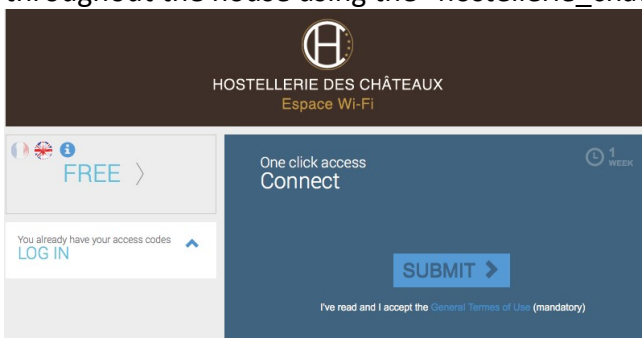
throughout the house using the "hostellerie_cha

H

HOSTELLERIE DES CHÂTEAUX
Espace Wi-Fi

i

FREE 〉

You already have your access codes
LOG IN

One click access
Connect

1 WEEK

SUBMIT 〉

I've read and I accept the General Termes of Use (mandatory)